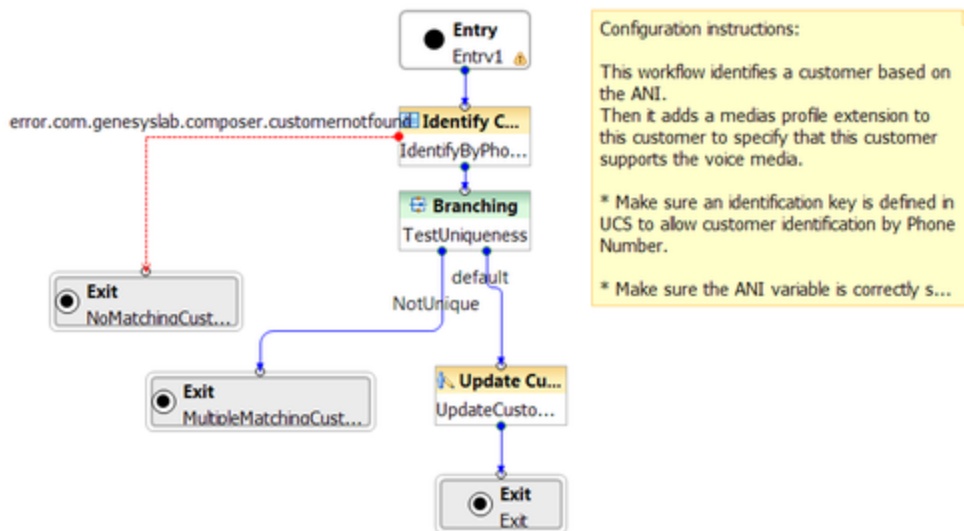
Entry
Entry1

error.com.genesyslab.composer.customernotfound

Identify C...
IdentifyByPho...

Branching
TestUniqueness

default

NotUnique

Exit
NoMatchingCust...

Exit
MultipleMatchingCust...

Update Cu...
UpdateCusto...

Exit
Exit

Configuration instructions:

This workflow identifies a customer based on the ANI.
Then it adds a medias profile extension to this customer to specify that this customer supports the voice media.

* Make sure an identification key is defined in UCS to allow customer identification by Phone Number.

* Make sure the ANI variable is correctly s...